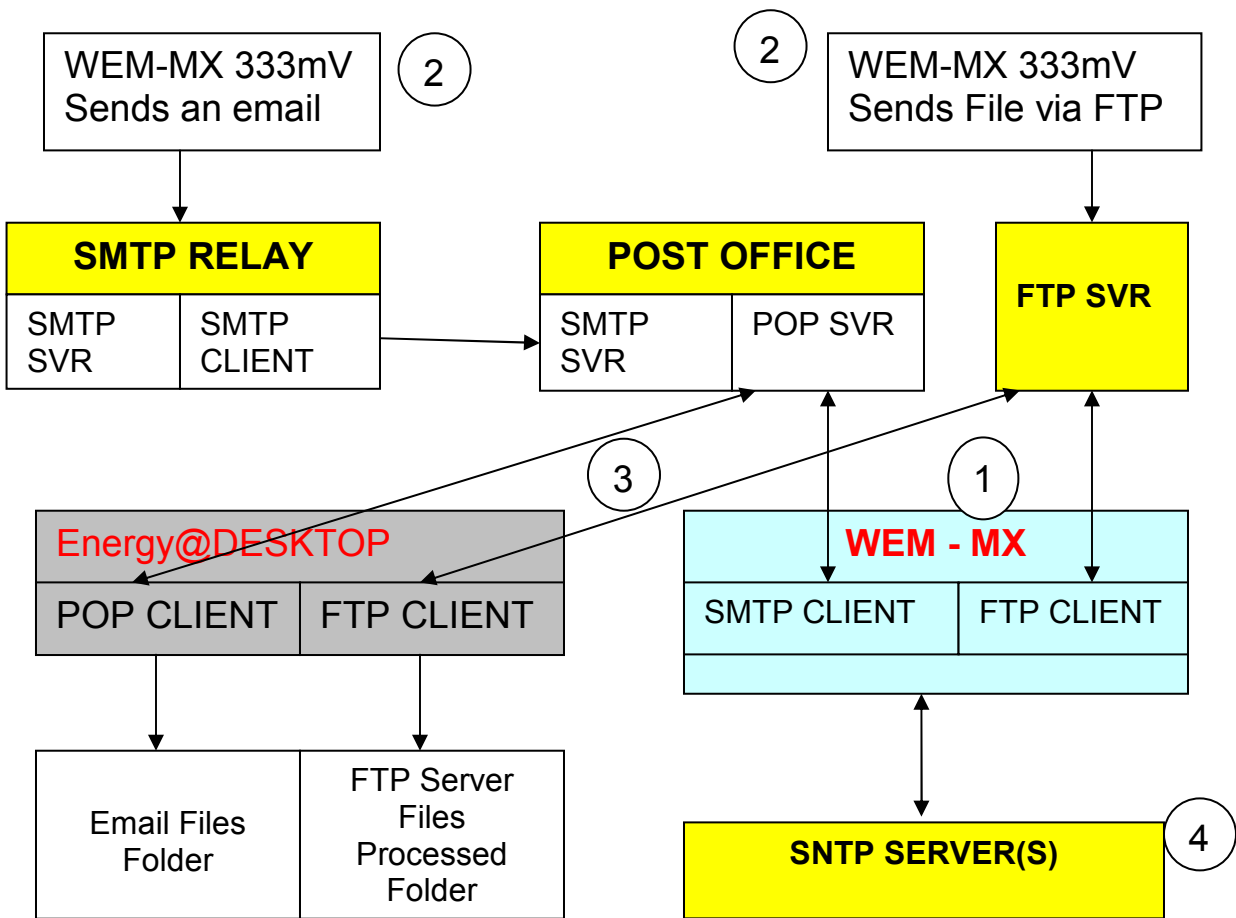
WEM-MX 333mV
Sends an email

2

2

WEM-MX 333mV
Sends File via FTP

SMTP RELAY

SMTP SVR

SMTP CLIENT

POST OFFICE

SMTP SVR

POP SVR

FTP SVR

3

1

Energy@DESKTOP

POP CLIENT

FTP CLIENT

WEM - MX

SMTP CLIENT

FTP CLIENT

Email Files Folder

FTP Server Files Processed Folder

SNTP SERVER(S)

4